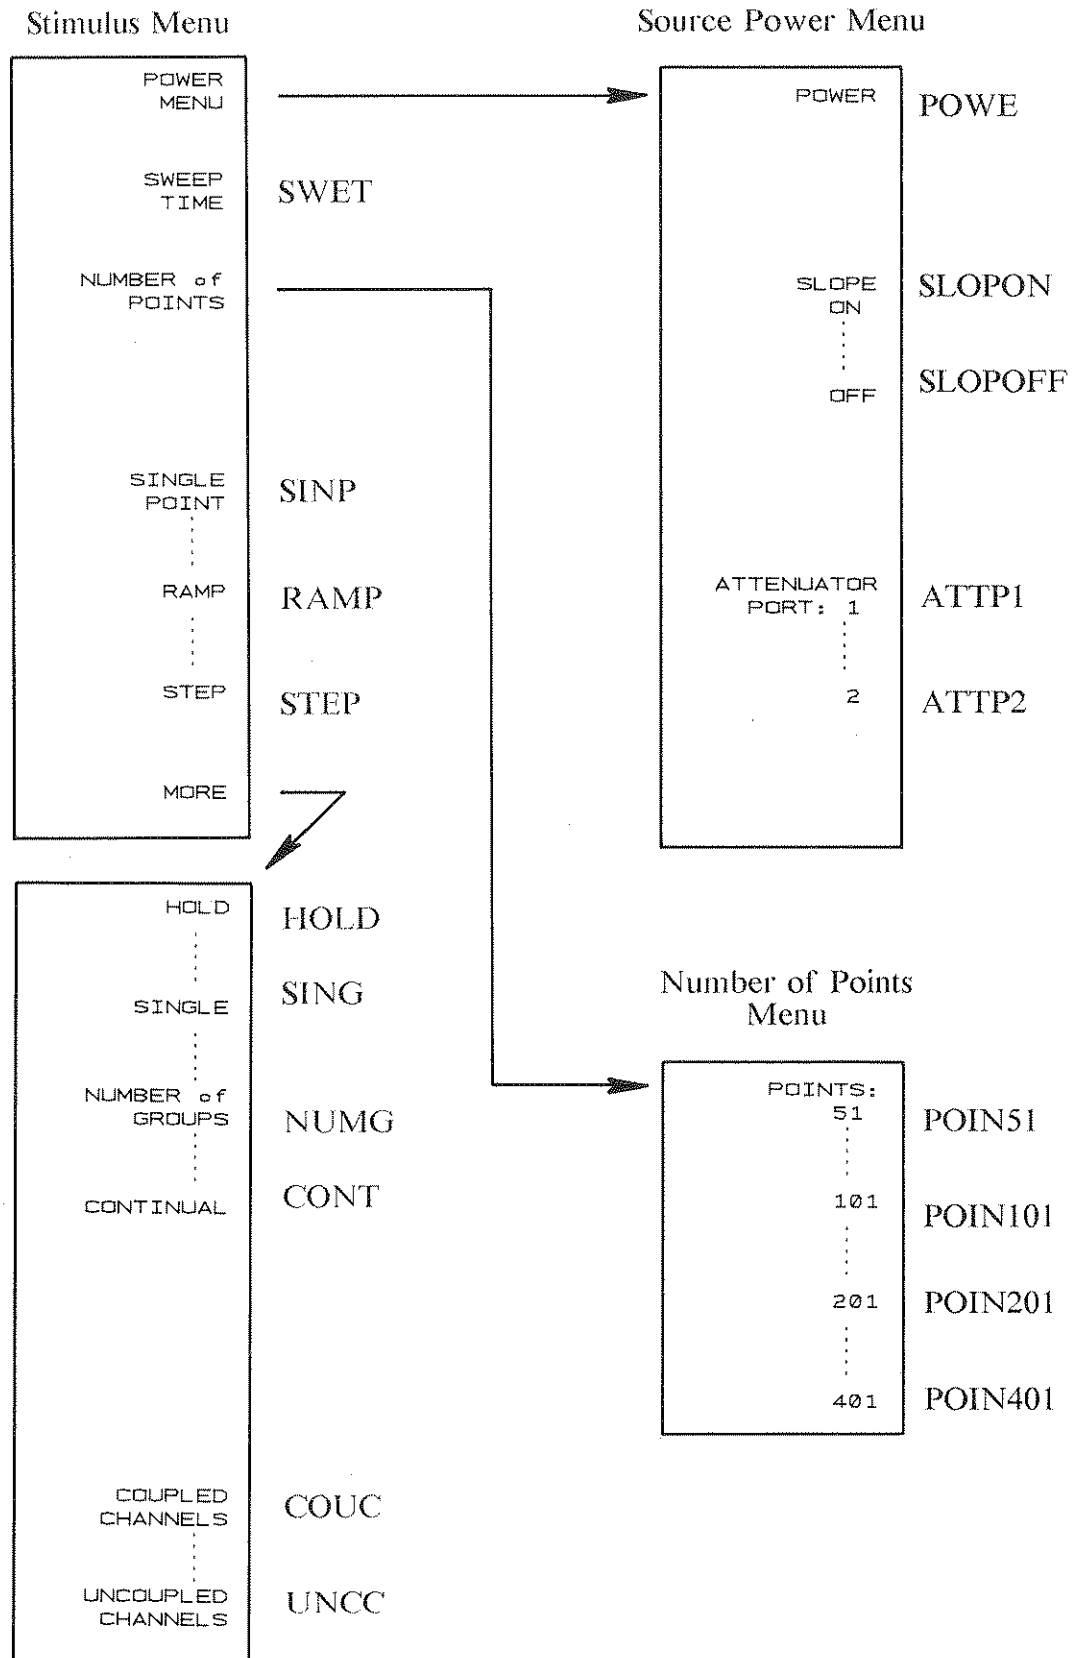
Stimulus Menu

POWER MENU

SWEEP TIME SWET

NUMBER of POINTS

SINGLE POINT SINP

RAMP RAMP

STEP STEP

MORE

HOLD HOLD

SINGLE SING

NUMBER of GROUPS NUMG

CONTINUAL CONT

COUPLED CHANNELS COUC

UNCOUPLED CHANNELS UNCC

Source Power Menu

POWER POWE

SLOPE ON SLOPON

OFF SLOPOFF

ATTENUATOR PORT: 1 ATTP1

2 ATTP2

Number of Points Menu

POINTS: 51 POIN51

101 POIN101

201 POIN201

401 POIN401